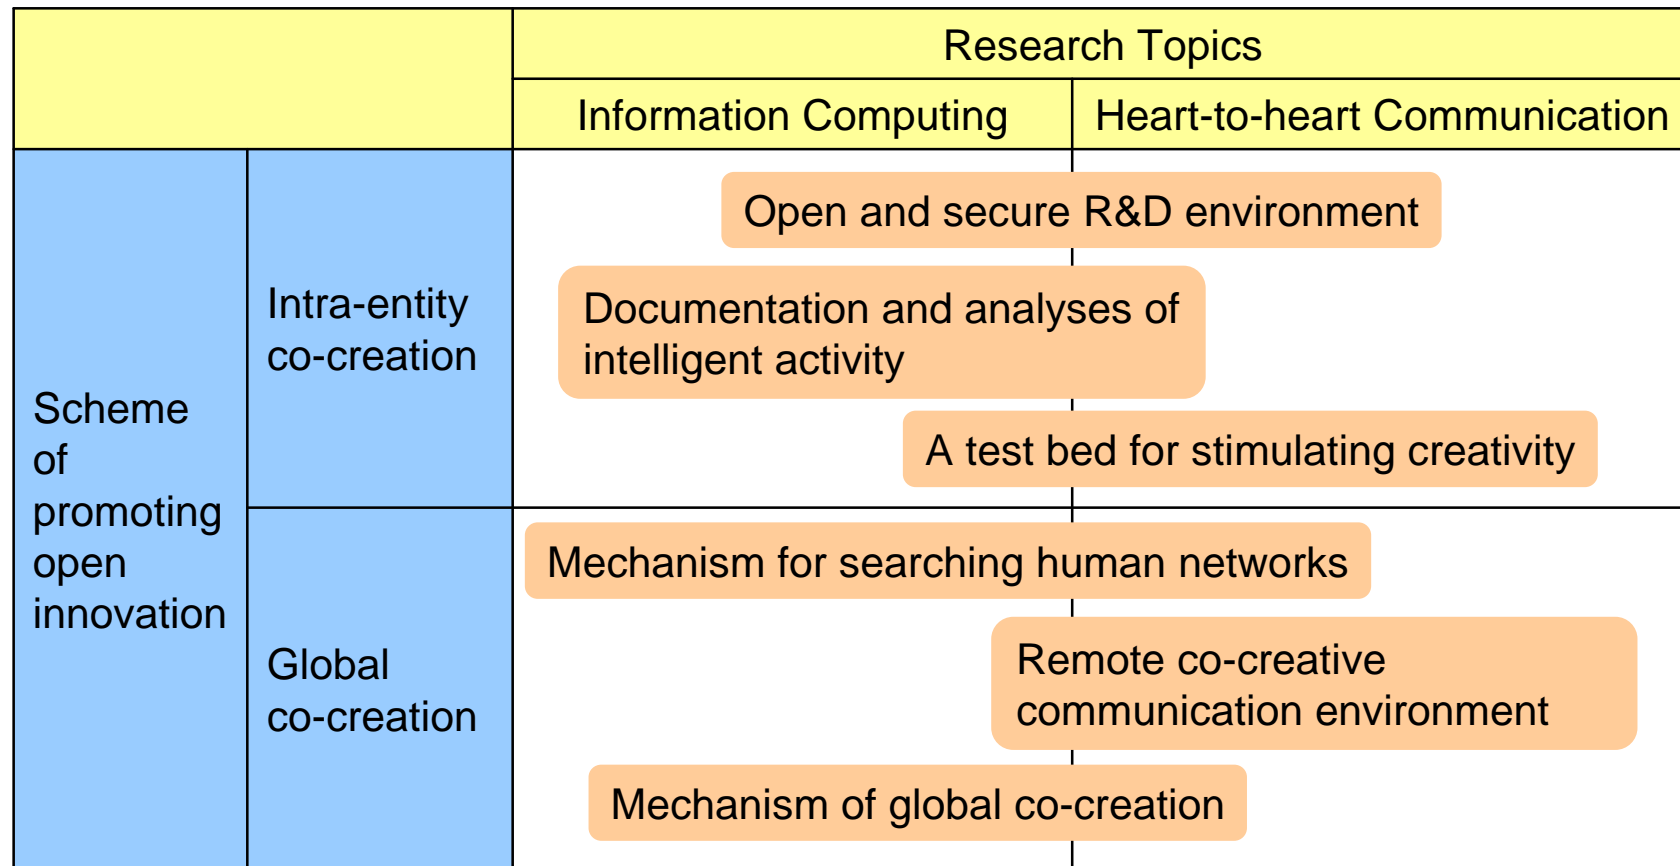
| | | Research Topics | |
|---|---|---|---|
| | | Information Computing | Heart-to-heart Communication |
| Scheme of promoting open innovation | Intra-entity co-creation | Open and secure R&D environment<br>Documentation and analyses of intelligent activity<br>A test bed for stimulating creativity | |
| | Global co-creation | Mechanism for searching human networks<br>Remote co-creative communication environment<br>Mechanism of global co-creation | |